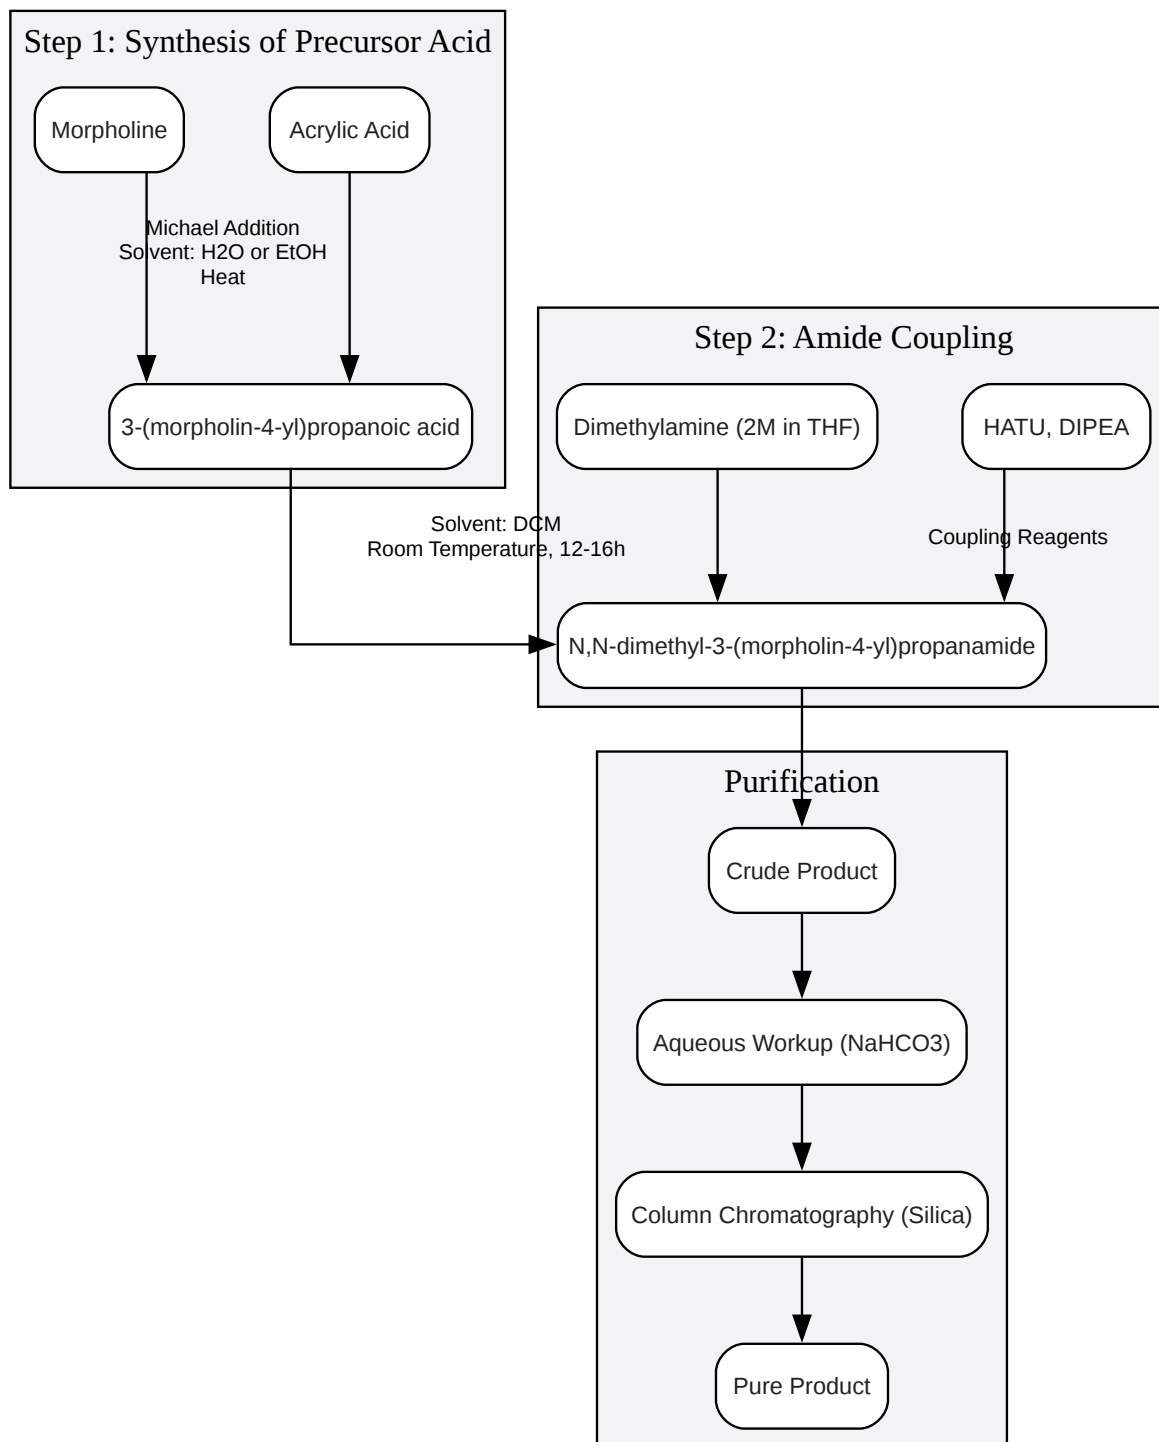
Step 1: Synthesis of Precursor Acid

Morpholine

Acrylic Acid

Michael Addition
Solvent: H2O or EtOH
Heat

3-(morpholin-4-yl)propanoic acid

Step 2: Amide Coupling

Dimethylamine (2M in THF)

HATU, DIPEA

Solvent: DCM
Room Temperature, 12-16h

Coupling Reagents

N,N-dimethyl-3-(morpholin-4-yl)propanamide

Purification

Crude Product

Aqueous Workup (NaHCO3)

Column Chromatography (Silica)

Pure Product